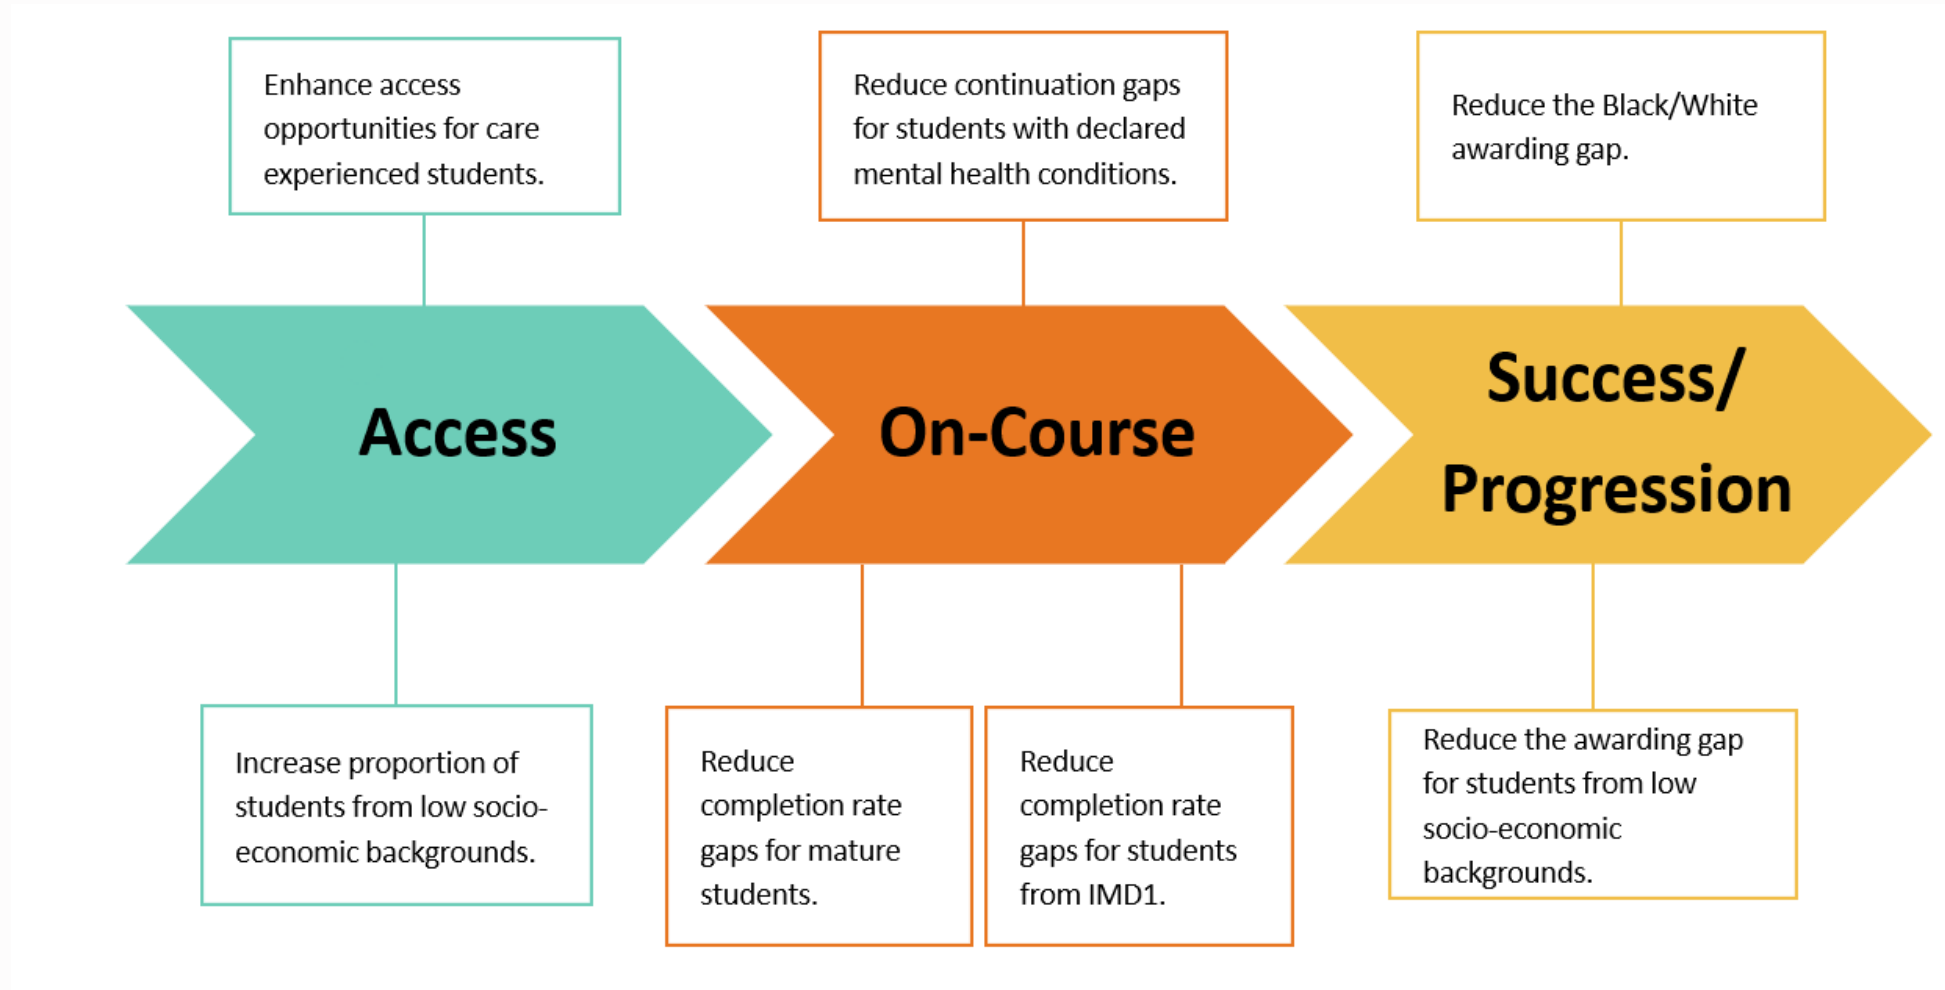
Enhance access opportunities for care experienced students.

Reduce continuation gaps for students with declared mental health conditions.

Reduce the Black/White awarding gap.

Access

On-Course

Success/ Progression

Increase proportion of students from low socio-economic backgrounds.

Reduce completion rate gaps for mature students.

Reduce completion rate gaps for students from IMD1.

Reduce the awarding gap for students from low socio-economic backgrounds.